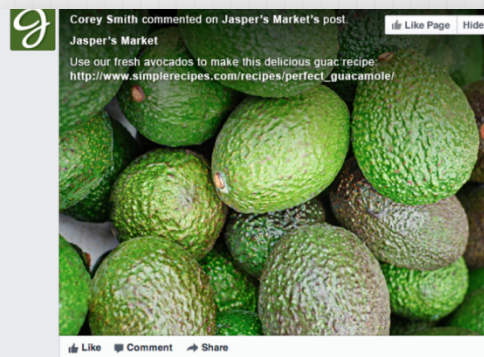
Corey Smith commented on Jasper's Market's post.

Like Page Hide

Jasper's Market

Use our fresh avocados to make this delicious guac recipe: http://www.simplerecipes.com/recipes/perfect_guacamole/

Like Comment Share